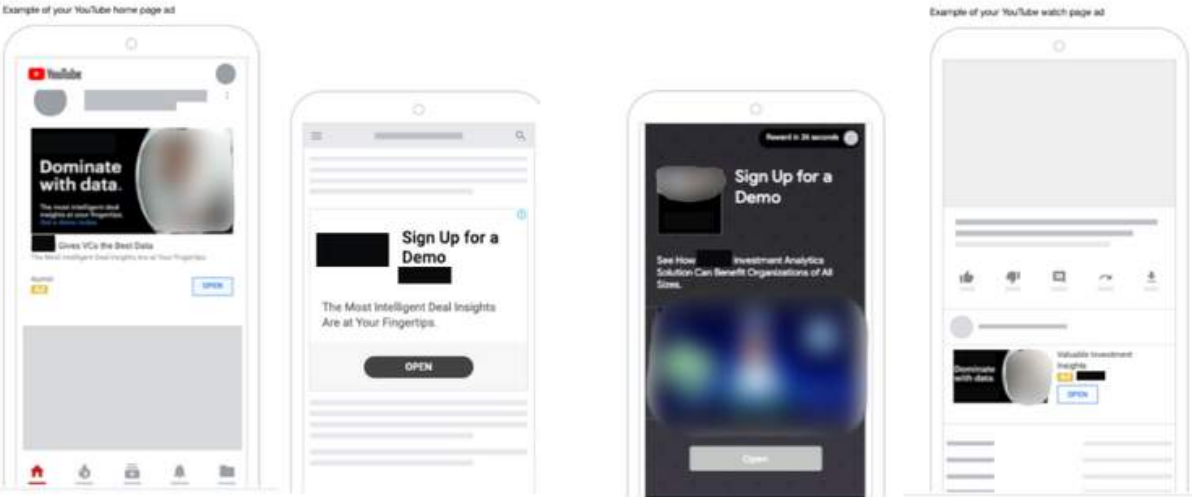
Example of your YouTube home page ad

YouTube

Dominate with data.

The most intelligent deal insights at your fingertips.

Gives VCs the Best Data

The Most Intelligent Deal Insights Are at Your Fingertips

Ad

OPEN

Sign Up for a Demo

The Most Intelligent Deal Insights Are at Your Fingertips.

OPEN

Reward in 30 seconds

Sign Up for a Demo

See How Investment Analytics Solution Can Benefit Organizations of All Sizes.

Open

Example of your YouTube watch page ad

Dominate with data.

Valuable Investment Insights

Ad

OPEN